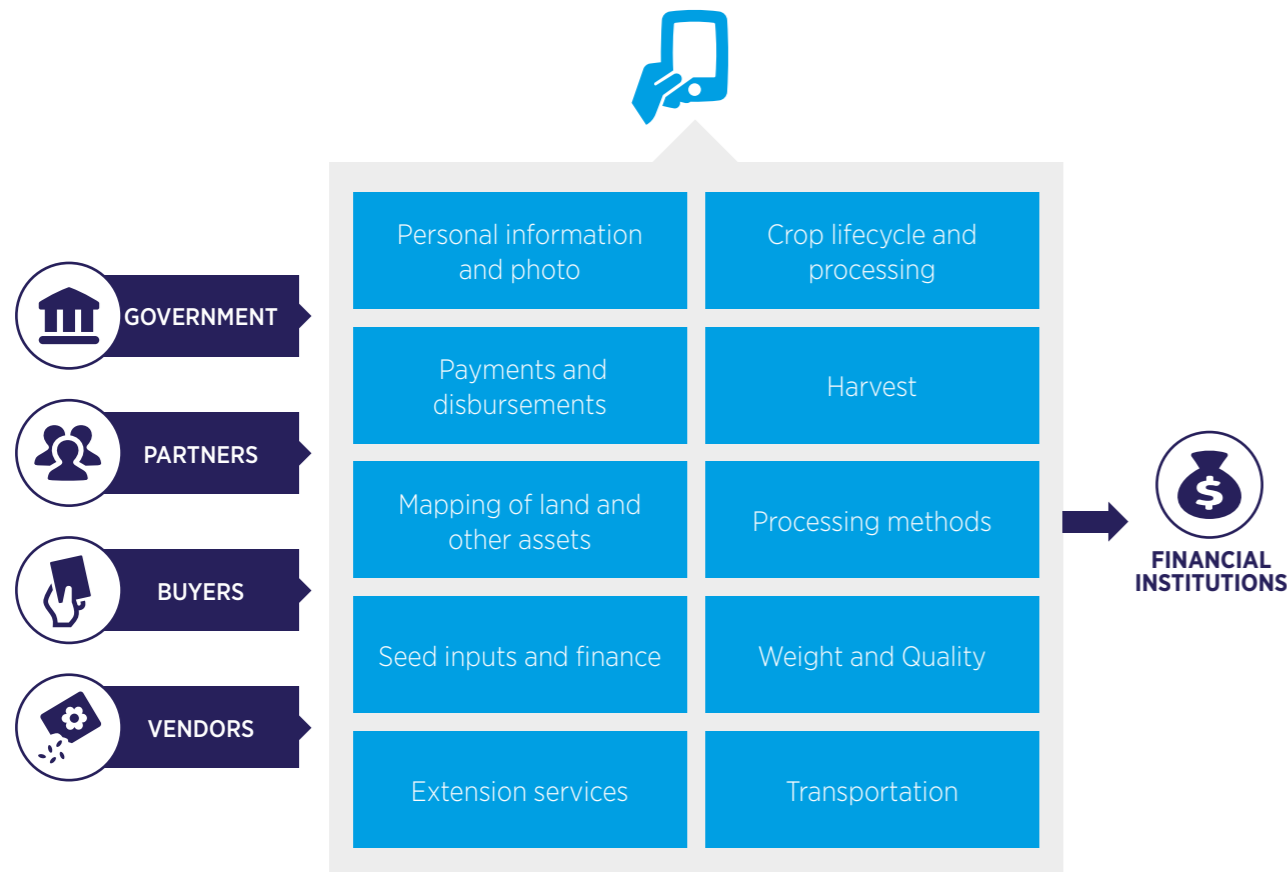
GOVERNMENT

PARTNERS

BUYERS

VENDORS

| | |
|---|---|
| Personal information and photo | Crop lifecycle and processing |
| Payments and disbursements | Harvest |
| Mapping of land and other assets | Processing methods |
| Seed inputs and finance | Weight and Quality |
| Extension services | Transportation |

$

FINANCIAL INSTITUTIONS